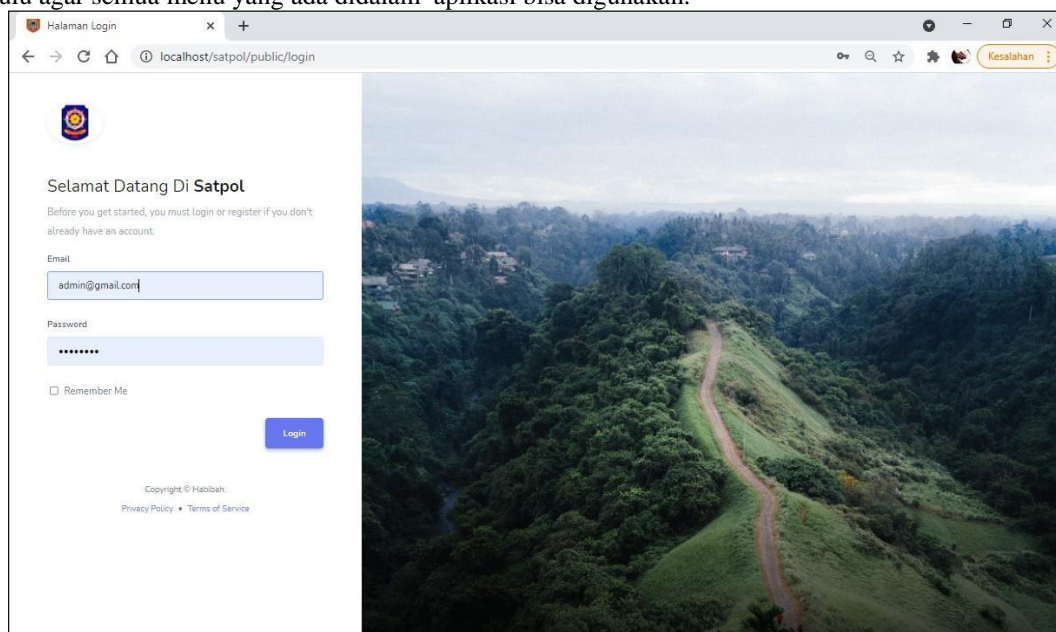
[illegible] agar semua menu yang ada didalam aplikasi bisa digunakan.

Halaman Login × +

localhost/satpol/public/login

Kesalahan

Selamat Datang Di **Satpol**

Before you get started, you must login or register if you don't already have an account.

Email

admin@gmail.com

Password

•••••••••

☐ Remember Me

Login

Copyright © Habibah.

Privacy Policy • Terms of Service